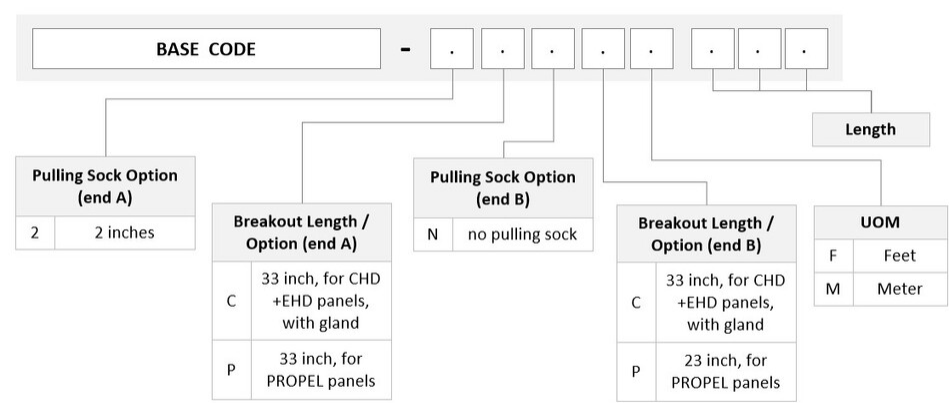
BASE CODE - . . . . . . . .

Length

| Pulling Sock Option (end A) | |
|---|---|
| 2 | 2 inches |

| Breakout Length / Option (end A) | |
|---|---|
| C | 33 inch, for CHD +EHD panels, with gland |
| P | 33 inch, for PROPEL panels |

| Pulling Sock Option (end B) | |
|---|---|
| N | no pulling sock |

| Breakout Length / Option (end B) | |
|---|---|
| C | 33 inch, for CHD +EHD panels, with gland |
| P | 23 inch, for PROPEL panels |

| UOM | |
|---|---|
| F | Feet |
| M | Meter |